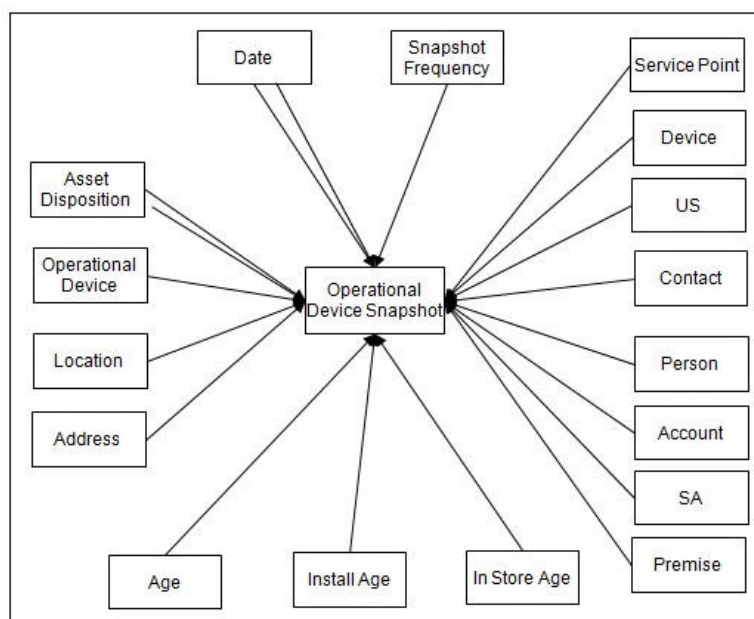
Date

Snapshot Frequency

Service Point

Device

US

Contact

Person

Account

SA

Premise

Asset Disposition

Operational Device

Location

Address

Operational Device Snapshot

Age

Install Age

In Store Age